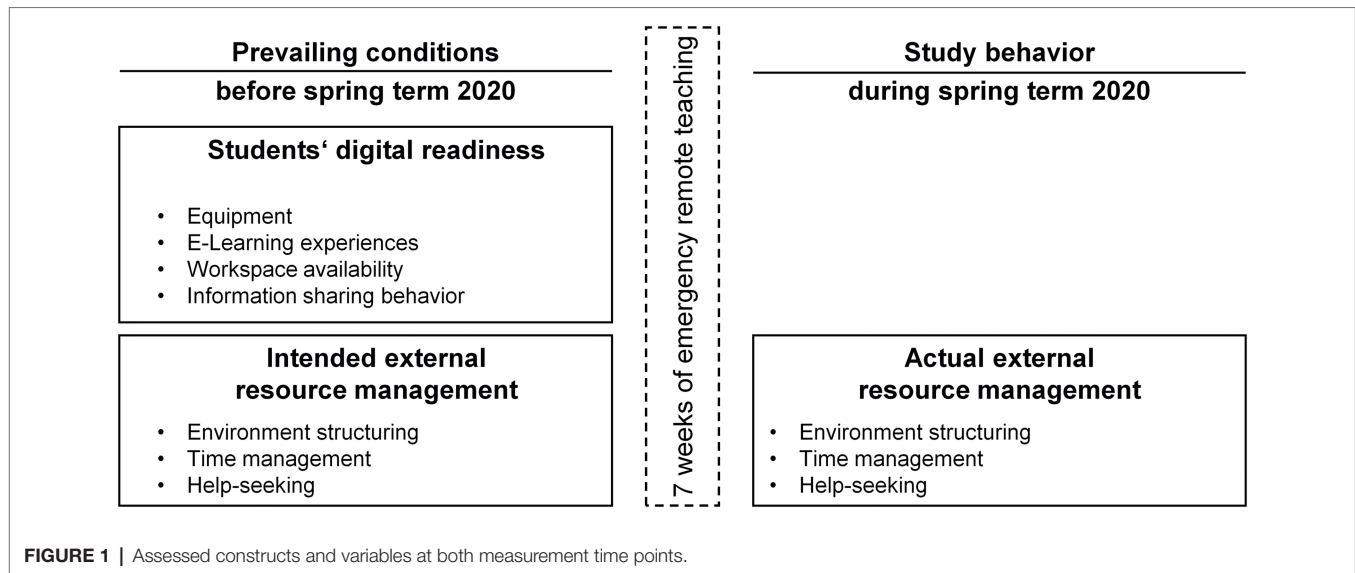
Prevailing conditions
before spring term 2020

Students‘ digital readiness

- Equipment
- E-Learning experiences
- Workspace availability
- Information sharing behavior

Intended external resource management

- Environment structuring
- Time management
- Help-seeking

7 weeks of emergency remote teaching

Study behavior
during spring term 2020

Actual external resource management

- Environment structuring
- Time management
- Help-seeking

FIGURE 1 | Assessed constructs and variables at both measurement time points.